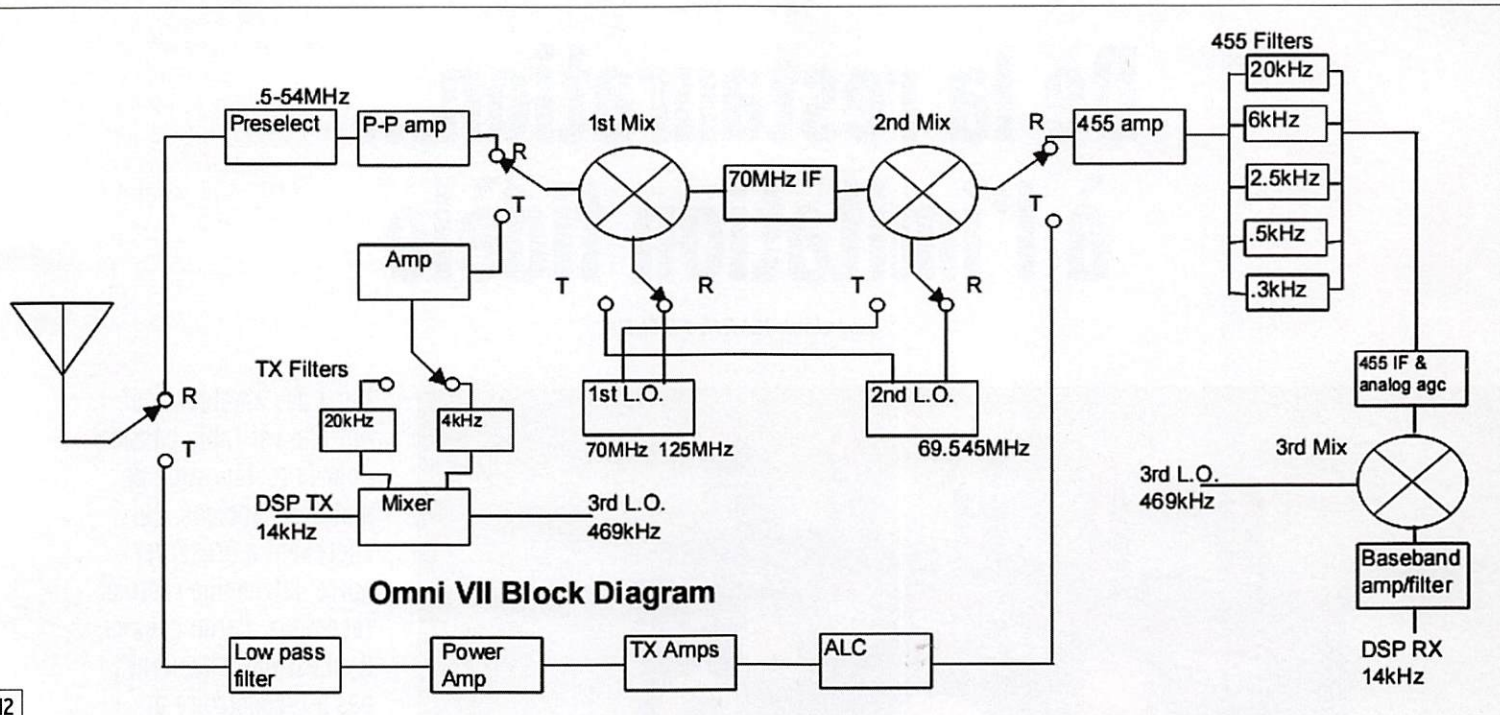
.5-54MHz
Preselect
P-P amp
R
T
1st Mix
70MHz IF
2nd Mix
R
T
455 amp
455 Filters
20kHz
6kHz
2.5kHz
.5kHz
.3kHz
Amp
T
R
T
R
TX Filters
20kHz
4kHz
R
T
1st L.O.
70MHz 125MHz
2nd L.O.
69.545MHz
455 IF & analog agc
3rd Mix
3rd L.O.
469kHz
DSP TX
14kHz
Mixer
3rd L.O.
469kHz
Omni VII Block Diagram
Baseband amp/filter
DSP RX
14kHz
Low pass filter
Power Amp
TX Amps
ALC
12